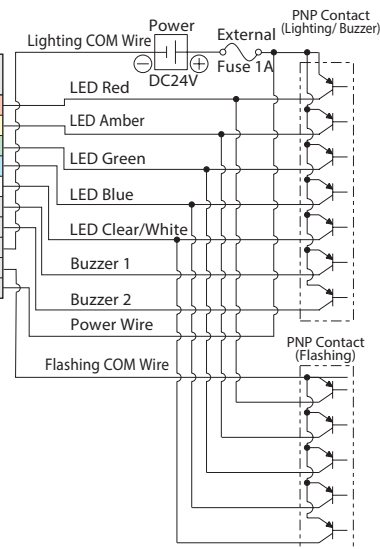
Power

Lighting COM Wire

External

PNP Contact
(Lighting/ Buzzer)

DC24V

Fuse 1A

LED Red

LED Amber

LED Green

LED Blue

LED Clear/White

Buzzer 1

Buzzer 2

Power Wire

PNP Contact
(Flashing)

Flashing COM Wire